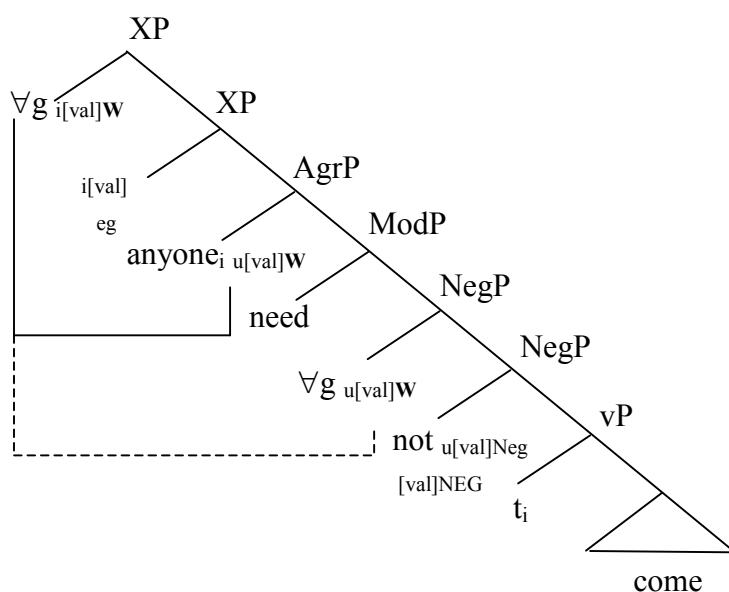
XP

$\forall$g $_{i[val]\mathbf{W}}$

XP

i[val]

eg

AgrP

anyone$_{i}$ $_{u[val]\mathbf{W}}$

ModP

need

NegP

$\forall$g $_{u[val]\mathbf{W}}$

NegP

not $_{u[val]Neg}$

[val]NEG

vP

t$_{i}$

come